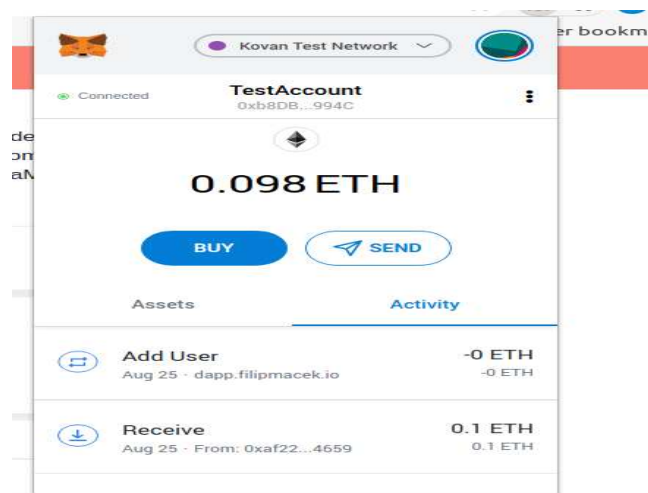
er bookm

de
om
aM

Kovan Test Network

Connected

TestAccount
0xb8DB...994C

0.098 ETH

BUY

SEND

Assets

Activity

Add User
Aug 25 · dapp.filipmacek.io
-0 ETH
-0 ETH

Receive
Aug 25 · From: 0xaf22...4659
0.1 ETH
0.1 ETH